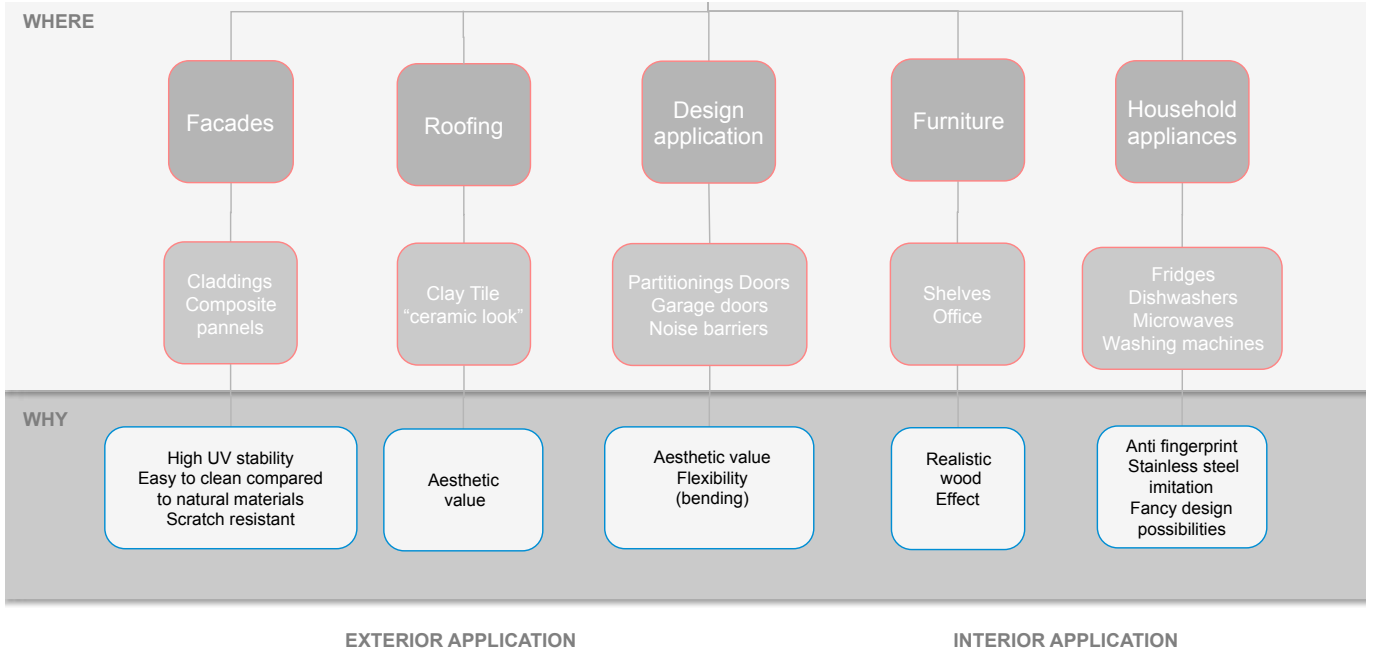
WHERE

Facades

Roofing

Design application

Furniture

Household appliances

Claddings
Composite pannels

Clay Tile
“ceramic look”

Partitionings Doors
Garage doors
Noise barriers

Shelves
Office

Fridges
Dishwashers
Microwaves
Washing machines

WHY

High UV stability
Easy to clean compared to natural materials
Scratch resistant

Aesthetic value

Aesthetic value
Flexibility
(bending)

Realistic wood
Effect

Anti fingerprint
Stainless steel imitation
Fancy design possibilities

EXTERIOR APPLICATION

INTERIOR APPLICATION